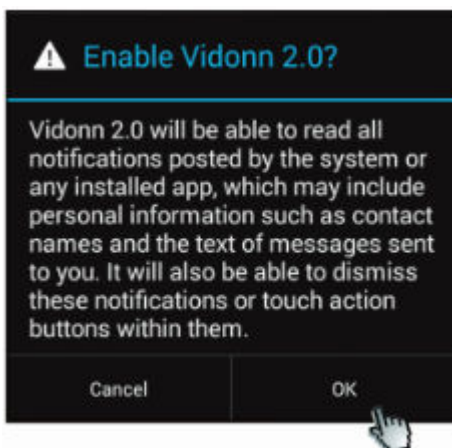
Enable Vidonn 2.0?

Vidonn 2.0 will be able to read all notifications posted by the system or any installed app, which may include personal information such as contact names and the text of messages sent to you. It will also be able to dismiss these notifications or touch action buttons within them.

Cancel

OK